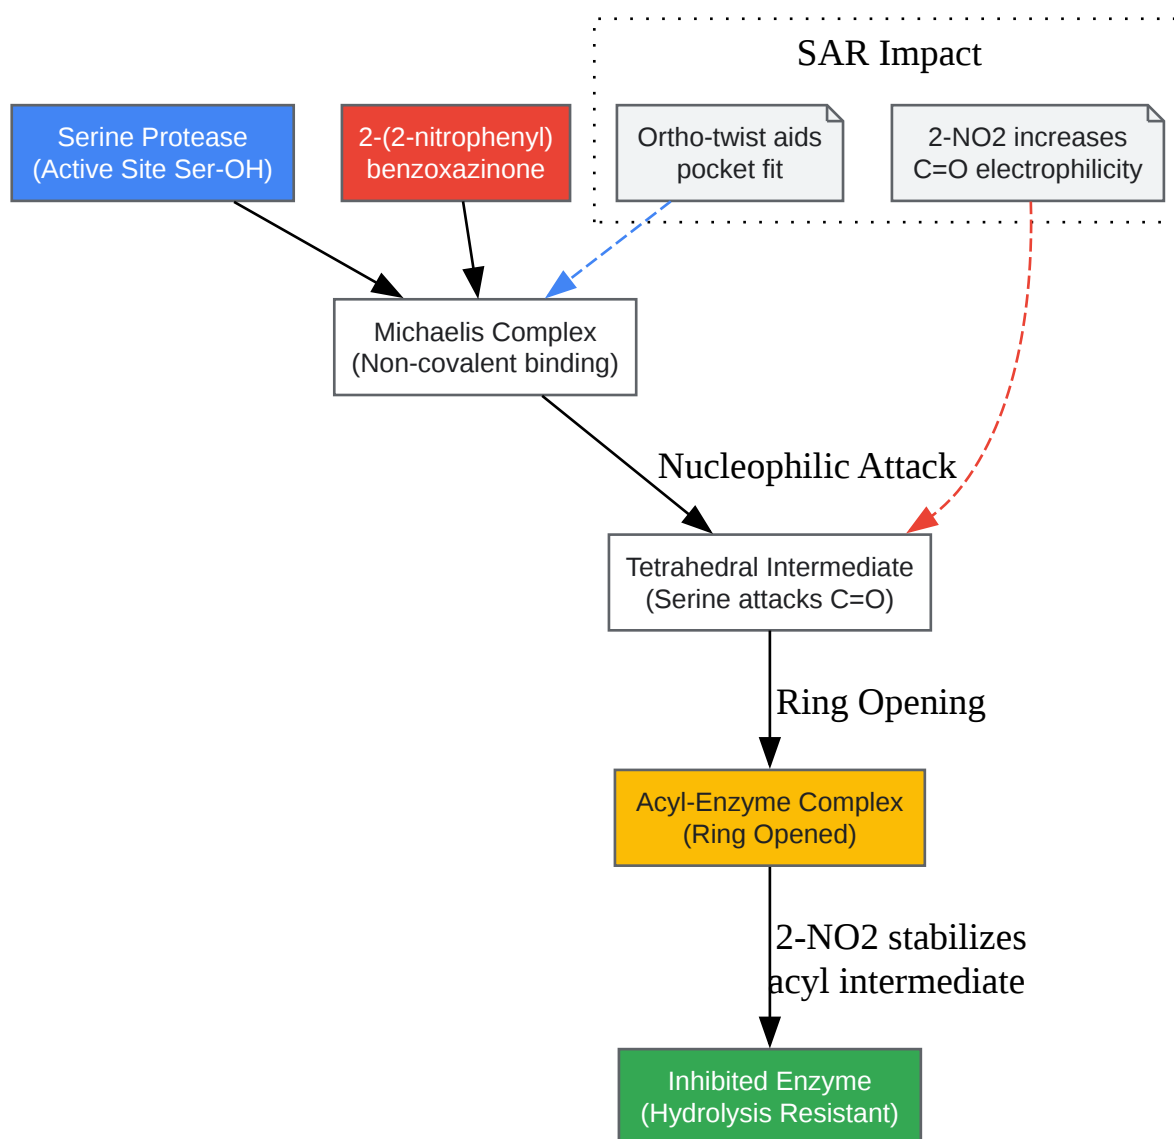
SAR Impact

Serine Protease
(Active Site Ser-OH)

2-(2-nitrophenyl)
benzoxazinone

Ortho-twist aids
pocket fit

2-NO2 increases
C=O electrophilicity

Michaelis Complex
(Non-covalent binding)

Nucleophilic Attack

Tetrahedral Intermediate
(Serine attacks C=O)

Ring Opening

Acyl-Enzyme Complex
(Ring Opened)

2-NO2 stabilizes
acyl intermediate

Inhibited Enzyme
(Hydrolysis Resistant)